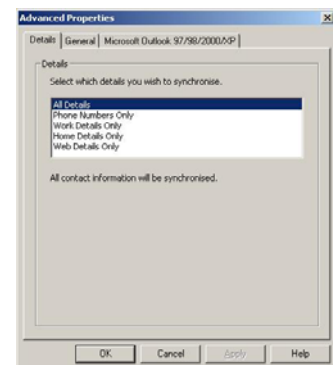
Advanced Properties

Details | General | Microsoft Outlook 97/98/2000/XP

Details

Select which details you wish to synchronise.

All Details
Phone Numbers Only
Work Details Only
Home Details Only
Web Details Only

All contact information will be synchronised.

OK | Cancel | Apply | Help